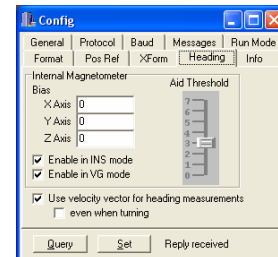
Config

General | Protocol | Baud | Messages | Run Mode
Format | Pos Ref | XForm | Heading | Info

Internal Magnetometer
Bias
X Axis 0
Y Axis 0
Z Axis 0

Aid Threshold
7
6
5
4
3
2
1
0

Enable in INS mode
Enable in VG mode

Use velocity vector for heading measurements
even when turning

Query | Set | Reply received